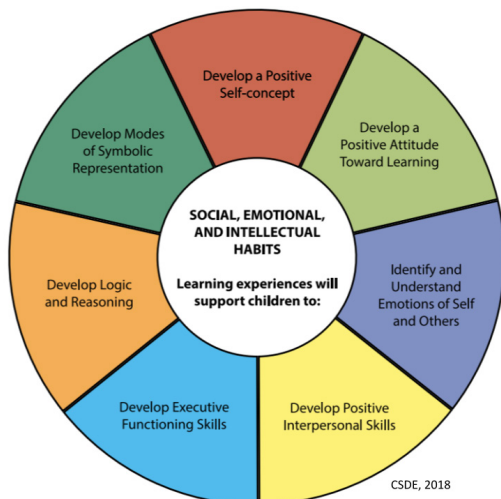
SOCIAL, EMOTIONAL, AND INTELLECTUAL HABITS

Learning experiences will support children to:

Develop a Positive Self-concept

Develop a Positive Attitude Toward Learning

Identify and Understand Emotions of Self and Others

Develop Positive Interpersonal Skills

Develop Executive Functioning Skills

Develop Logic and Reasoning

Develop Modes of Symbolic Representation

CSDE, 2018